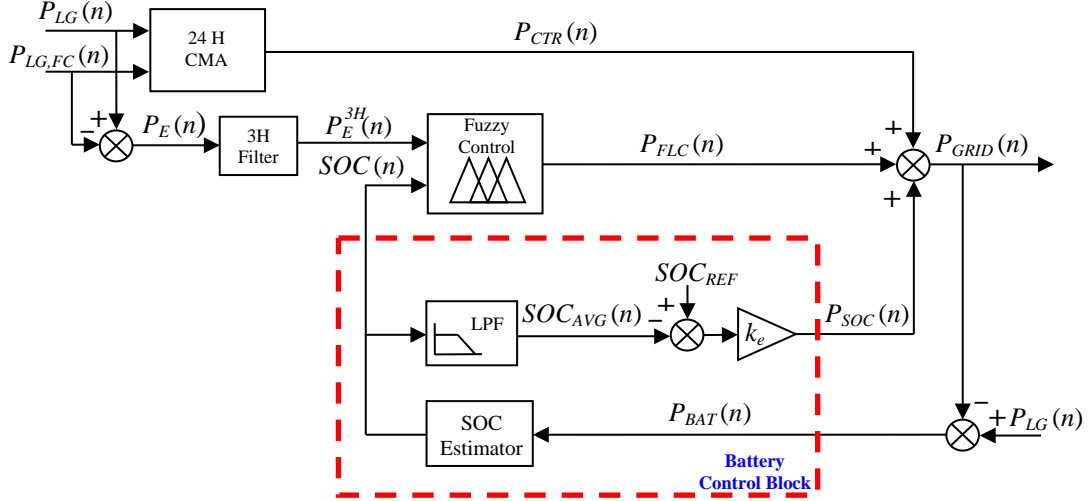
$P_{LG}(n)$
$P_{LG,FC}(n)$
24 H CMA
$P_{CTR}(n)$
+
−
$P_E(n)$
3H Filter
$P_E^{3H}(n)$
$SOC(n)$
Fuzzy Control
$P_{FLC}(n)$
+
+
+
$P_{GRID}(n)$
$SOC_{REF}$
+
−
LPF
$SOC_{AVG}(n)$
$k_e$
$P_{SOC}(n)$
SOC Estimator
$P_{BAT}(n)$
−
+
$P_{LG}(n)$
Battery Control Block